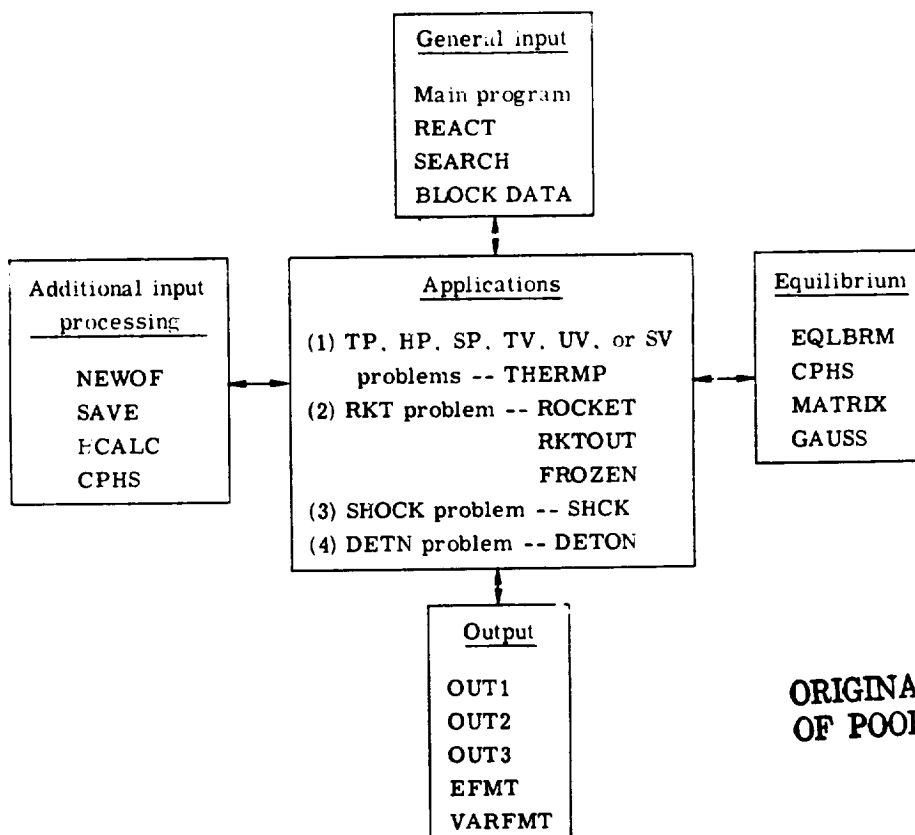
General input

Main program
REACT
SEARCH
BLOCK DATA

Additional input processing

NEWOF
SAVE
HCALC
CPHS

Applications

(1) TP, HP, SP, TV, UV, or SV problems -- THERMP
(2) RKT problem -- ROCKET
RKTOUT
FROZEN
(3) SHOCK problem -- SHCK
(4) DETN problem -- DETON

Equilibrium

EQLBRM
CPHS
MATRIX
GAUSS

Output

OUT1
OUT2
OUT3
EFMT
VARFMT

ORIGINA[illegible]
OF POO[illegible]